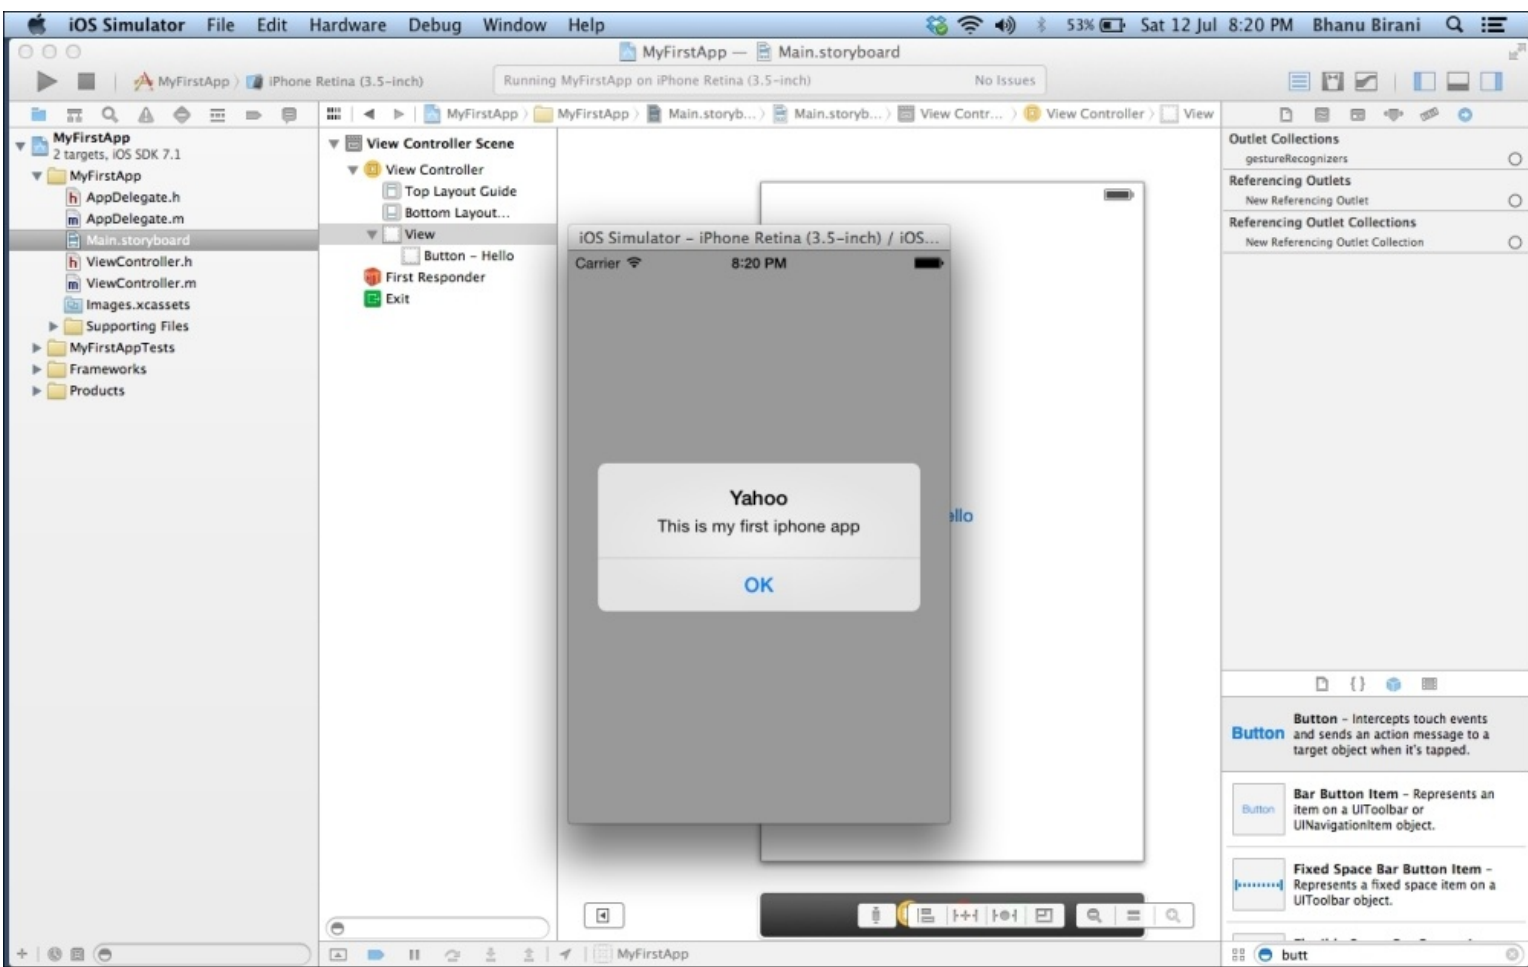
iOS Simulator File Edit Hardware Debug Window Help

53% Sat 12 Jul 8:20 PM Bhanu Birani

MyFirstApp — Main.storyboard

MyFirstApp iPhone Retina (3.5-inch)

Running MyFirstApp on iPhone Retina (3.5-inch)

No Issues

MyFirstApp > MyFirstApp > Main.storyb... > Main.storyb... > View Contr... > View Controller > View

MyFirstApp
2 targets, iOS SDK 7.1
MyFirstApp
AppDelegate.h
AppDelegate.m
Main.storyboard
ViewController.h
ViewController.m
Images.xcassets
Supporting Files
MyFirstAppTests
Frameworks
Products

View Controller Scene
View Controller
Top Layout Guide
Bottom Layout...
View
Button - Hello
First Responder
Exit

iOS Simulator - iPhone Retina (3.5-inch) / iOS...
Carrier 8:20 PM

Yahoo
This is my first iphone app
OK

llo

Outlet Collections
gestureRecognizers
Referencing Outlets
New Referencing Outlet
Referencing Outlet Collections
New Referencing Outlet Collection

Button
Button - Intercepts touch events and sends an action message to a target object when it's tapped.

Button
Bar Button Item - Represents an item on a UIToolbar or UINavigationItem object.

Fixed Space Bar Button Item - Represents a fixed space item on a UIToolbar object.

MyFirstApp

butt